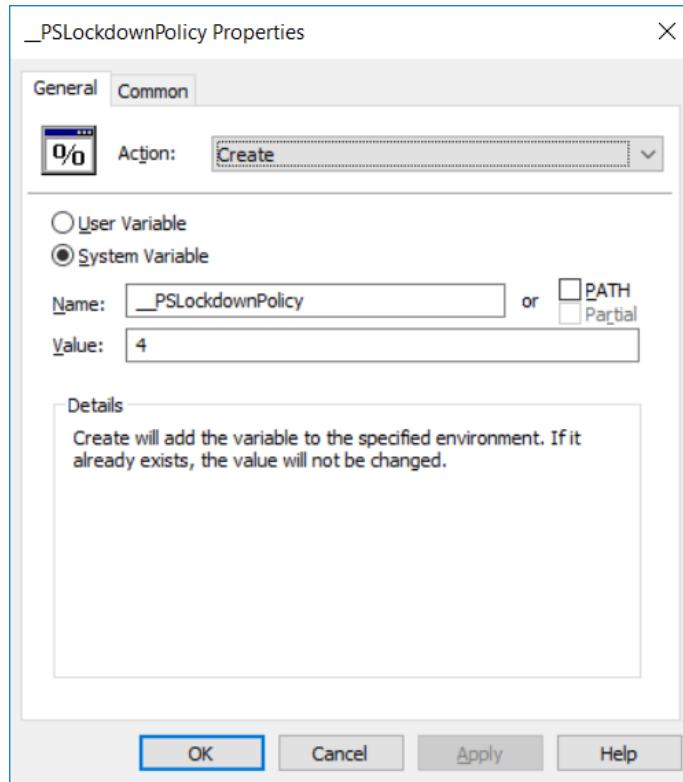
__PSLockdownPolicy Properties

General Common

%

Action: Create

User Variable
System Variable

Name: __PSLockdownPolicy or PATH
Partial

Value: 4

Details

Create will add the variable to the specified environment. If it already exists, the value will not be changed.

OK Cancel Apply Help